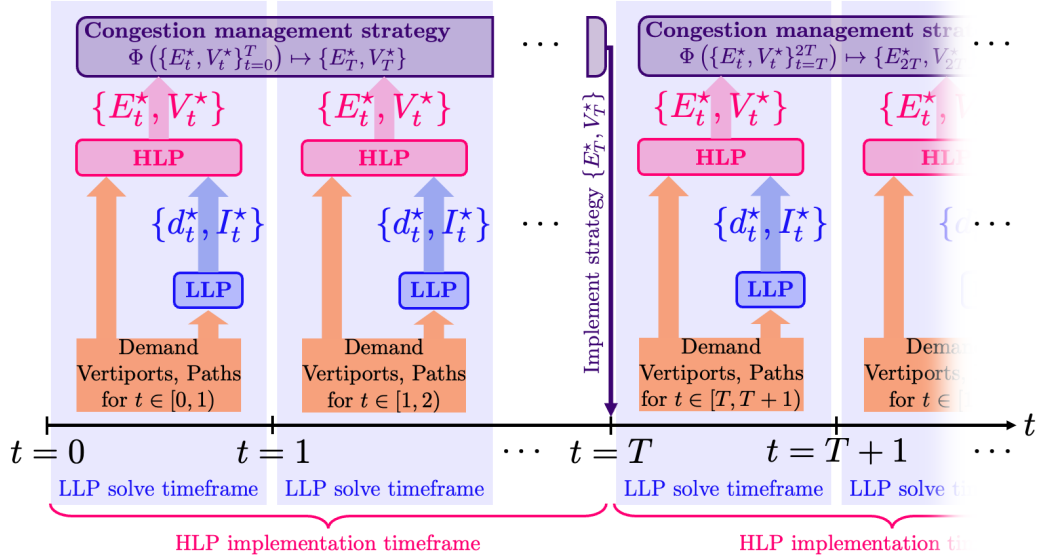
Congestion management strategy
$\Phi\left(\{E_t^\star, V_t^\star\}_{t=0}^{T}\right) \mapsto \{E_T^\star, V_T^\star\}$

$\cdots$

Congestion management stra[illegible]
$\Phi\left(\{E_t^\star, V_t^\star\}_{t=T}^{2T}\right) \mapsto \{E_{2T}^\star, V_{2T}^\star$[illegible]

$\cdots$

$\{E_t^\star, V_t^\star\}$

$\{E_t^\star, V_t^\star\}$

$\{E_t^\star, V_t^\star\}$

$\{E_t^\star,$ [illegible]

HLP

HLP

HLP

HL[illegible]

$\{d_t^\star, I_t^\star\}$

$\{d_t^\star, I_t^\star\}$

$\cdots$

$\{d_t^\star, I_t^\star\}$

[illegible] $\cdots$

LLP

LLP

LLP

Implement strategy $\{E_T^\star, V_T^\star\}$

Demand Vertiports, Paths for $t \in [0, 1)$

Demand Vertiports, Paths for $t \in [1, 2)$

Demand Vertiports, Paths for $t \in [T, T+1)$

Dema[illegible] Vertiports, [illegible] for $t \in$ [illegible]

$t$

$t = 0$

$t = 1$

$\cdots$

$t = T$

$t = T + 1$

$\cdots$

LLP solve timeframe

LLP solve timeframe

LLP solve timeframe

LLP solve t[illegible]

HLP implementation timeframe

HLP implementation ti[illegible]